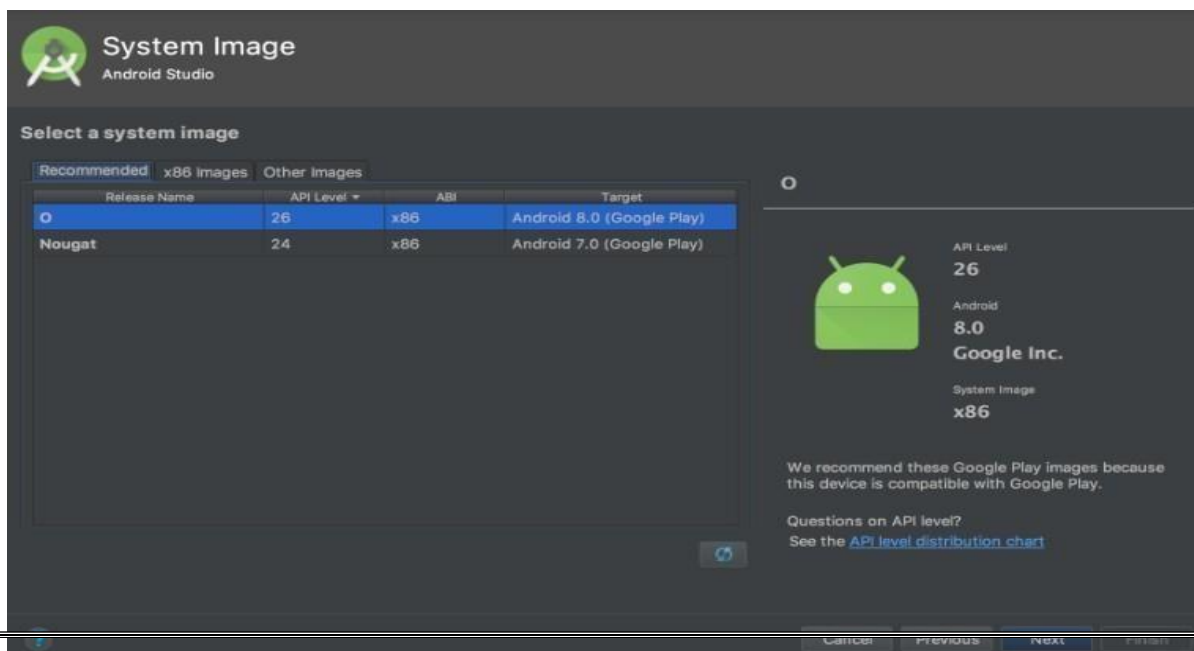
System Image
Android Studio

Select a system image

Recommended x86 Images Other Images

| Release Name | API Level ▾ | ABI | Target |
|---|---|---|---|
| O | 26 | x86 | Android 8.0 (Google Play) |
| Nougat | 24 | x86 | Android 7.0 (Google Play) |

O

API Level
26

Android
8.0
Google Inc.

System Image
x86

We recommend these Google Play images because this device is compatible with Google Play.

Questions on API level?
See the API level distribution chart

Cancel Previous Next Finish